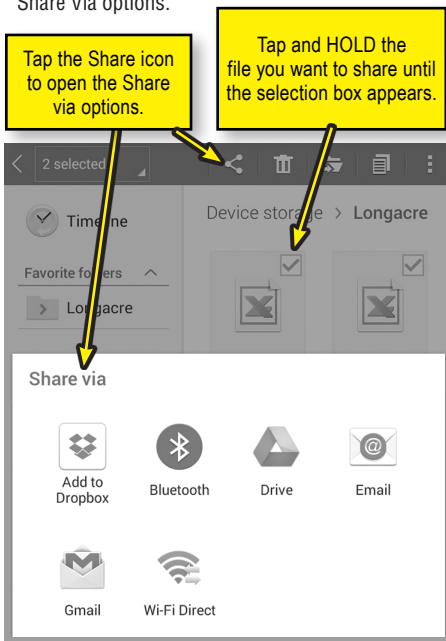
Share via options.

Tap the Share icon to open the Share via options.

Tap and HOLD the file you want to share until the selection box appears.

2 selected

Timeline

Device storage > Longacre

Favorite folders

Longacre

Share via

Add to Dropbox

Bluetooth

Drive

Email

Gmail

Wi-Fi Direct